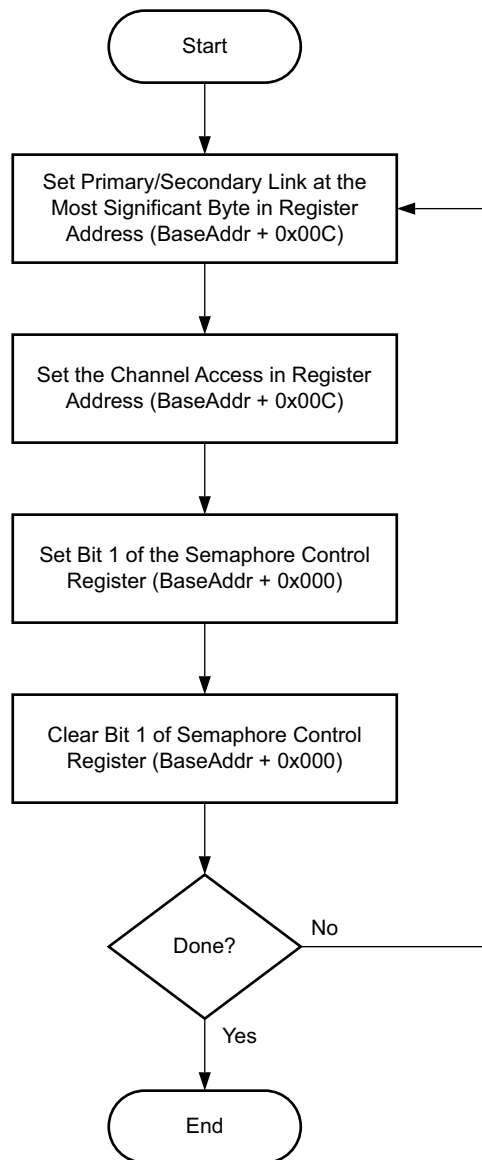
Start

Set Primary/Secondary Link at the Most Significant Byte in Register Address (BaseAddr + 0x00C)

Set the Channel Access in Register Address (BaseAddr + 0x00C)

Set Bit 1 of the Semaphore Control Register (BaseAddr + 0x000)

Clear Bit 1 of Semaphore Control Register (BaseAddr + 0x000)

Done?

No

Yes

End